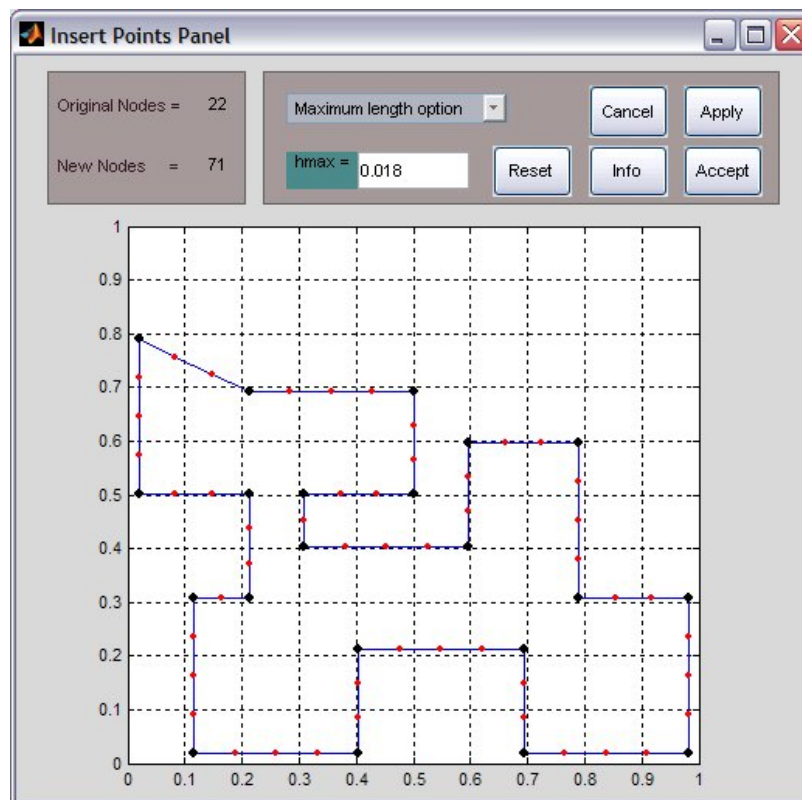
Insert Points Panel

Original Nodes = 22

New Nodes = 71

Maximum length option

hmax = 0.018

Cancel

Apply

Reset

Info

Accept

1
0.9
0.8
0.7
0.6
0.5
0.4
0.3
0.2
0.1
0

0 0.1 0.2 0.3 0.4 0.5 0.6 0.7 0.8 0.9 1